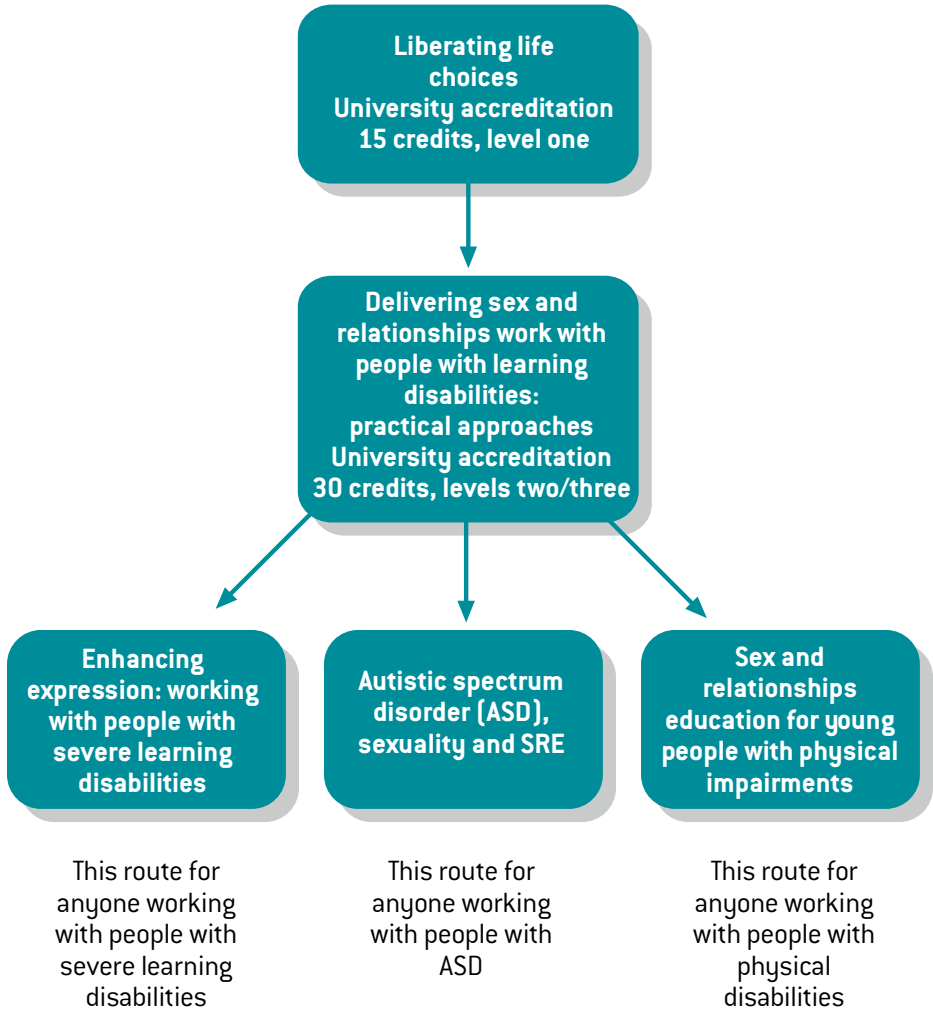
Liberating life choices
University accreditation
15 credits, level one

Delivering sex and relationships work with people with learning disabilities: practical approaches
University accreditation
30 credits, levels two/three

Enhancing expression: working with people with severe learning disabilities

Autistic spectrum disorder (ASD), sexuality and SRE

Sex and relationships education for young people with physical impairments

This route for anyone working with people with severe learning disabilities

This route for anyone working with people with ASD

This route for anyone working with people with physical disabilities